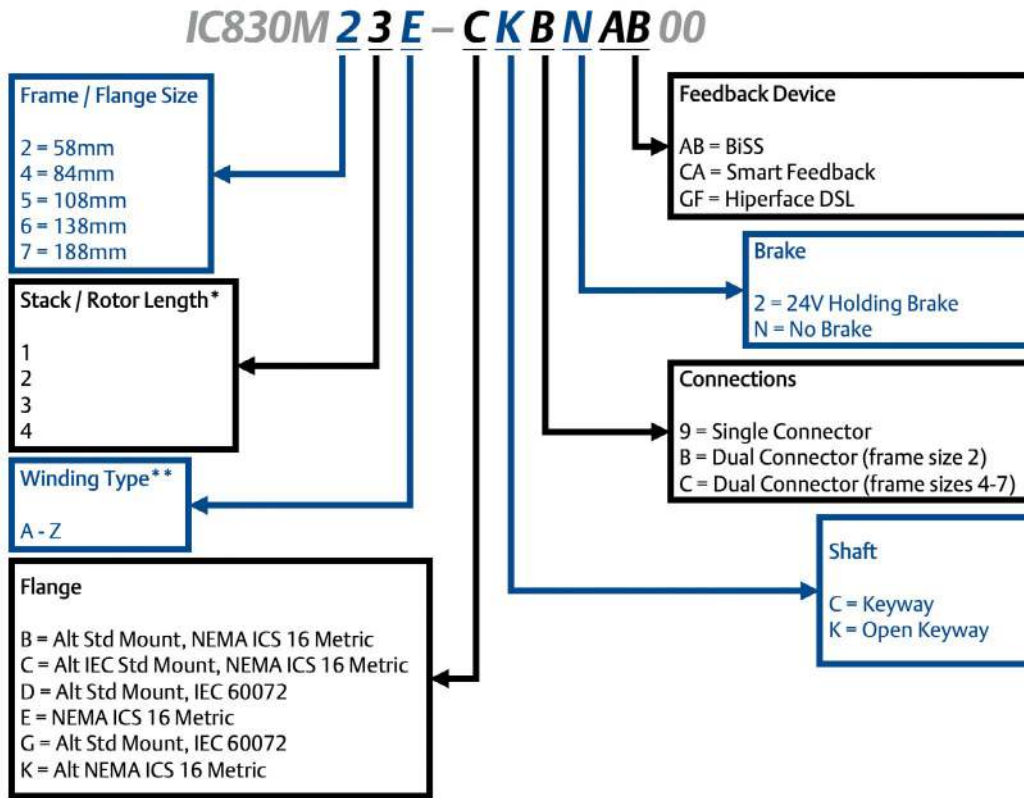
IC830M 2 3 E – C K B N AB 00

Frame / Flange Size

2 = 58mm
4 = 84mm
5 = 108mm
6 = 138mm
7 = 188mm

Stack / Rotor Length*

1
2
3
4

Winding Type**

A - Z

Flange

B = Alt Std Mount, NEMA ICS 16 Metric
C = Alt IEC Std Mount, NEMA ICS 16 Metric
D = Alt Std Mount, IEC 60072
E = NEMA ICS 16 Metric
G = Alt Std Mount, IEC 60072
K = Alt NEMA ICS 16 Metric

Feedback Device

AB = BiSS
CA = Smart Feedback
GF = Hiperface DSL

Brake

2 = 24V Holding Brake
N = No Brake

Connections

9 = Single Connector
B = Dual Connector (frame size 2)
C = Dual Connector (frame sizes 4-7)

Shaft

C = Keyway
K = Open Keyway